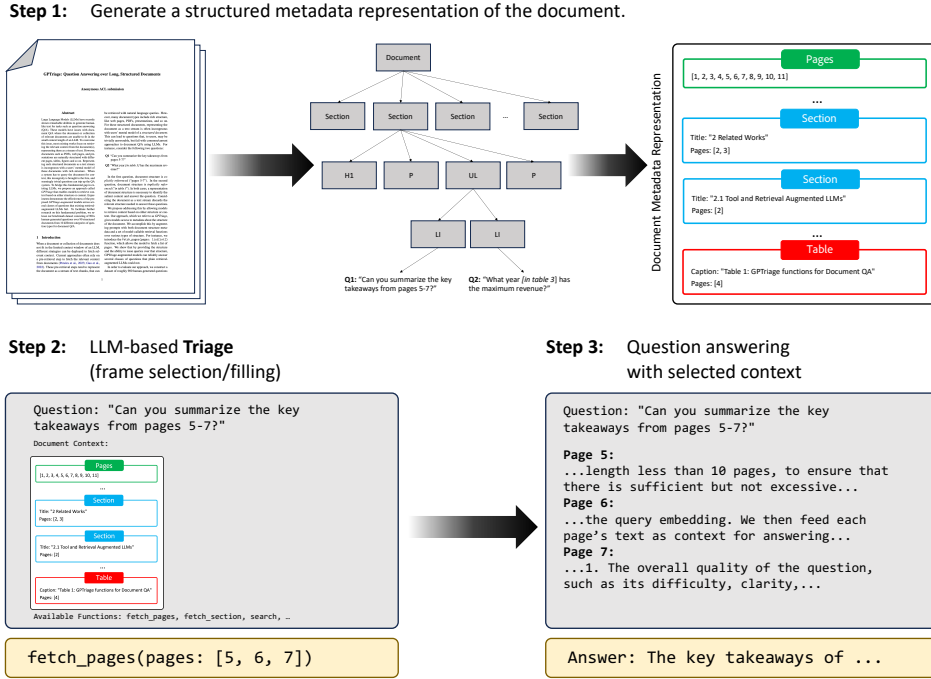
**Step 1:** Generate a structured metadata representation of the document.

GPTriage: Question Answering over Long, Structured Documents

Anonymous ACL submission

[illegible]

Document

Section Section Section ... Section

H1 P UL P

LI LI

**Q1:** "Can you summarize the key takeaways from pages 5-7?"

**Q2:** "What year *[in table 3]* has the maximum revenue?"

Document Metadata Representation

Pages
[1, 2, 3, 4, 5, 6, 7, 8, 9, 10, 11]

...

Section
Title: "2 Related Works"
Pages: [2, 3]

Section
Title: "2.1 Tool and Retrieval Augmented LLMs"
Pages: [2]

...

Table
Caption: "Table 1: GPTriage functions for Document QA"
Pages: [4]

**Step 2:** LLM-based **Triage** (frame selection/filling)

Question: "Can you summarize the key takeaways from pages 5-7?"

Document Context:

Pages
[1, 2, 3, 4, 5, 6, 7, 8, 9, 10, 11]

...

Section
Title: "2 Related Works"
Pages: [2, 3]

Section
Title: "2.1 Tool and Retrieval Augmented LLMs"
Pages: [2]

...

Table
Caption: "Table 1: GPTriage functions for Document QA"
Pages: [4]

Available Functions: fetch_pages, fetch_section, search, …

fetch_pages(pages: [5, 6, 7])

**Step 3:** Question answering with selected context

Question: "Can you summarize the key takeaways from pages 5-7?"

**Page 5:**
...length less than 10 pages, to ensure that there is sufficient but not excessive...
**Page 6:**
...the query embedding. We then feed each page’s text as context for answering...
**Page 7:**
...1. The overall quality of the question, such as its difficulty, clarity,...

Answer: The key takeaways of ...